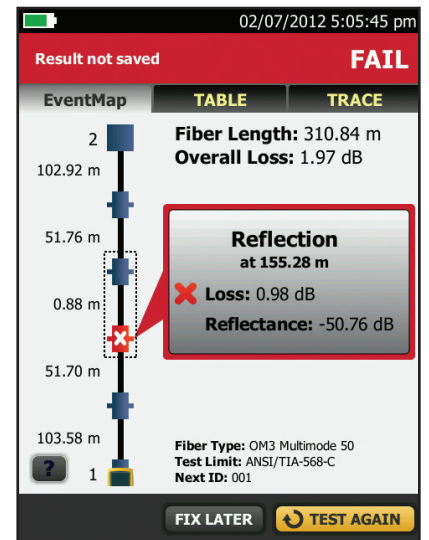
02/07/2012 5:05:45 pm

Result not saved

FAIL

EventMap

TABLE

TRACE

2

102.92 m

51.76 m

0.88 m

51.70 m

103.58 m

1

?

Fiber Length: 310.84 m
Overall Loss: 1.97 dB

Reflection
at 155.28 m

Loss: 0.98 dB

Reflectance: -50.76 dB

Fiber Type: OM3 Multimode 50
Test Limit: ANSI/TIA-568-C
Next ID: 001

FIX LATER

TEST AGAIN